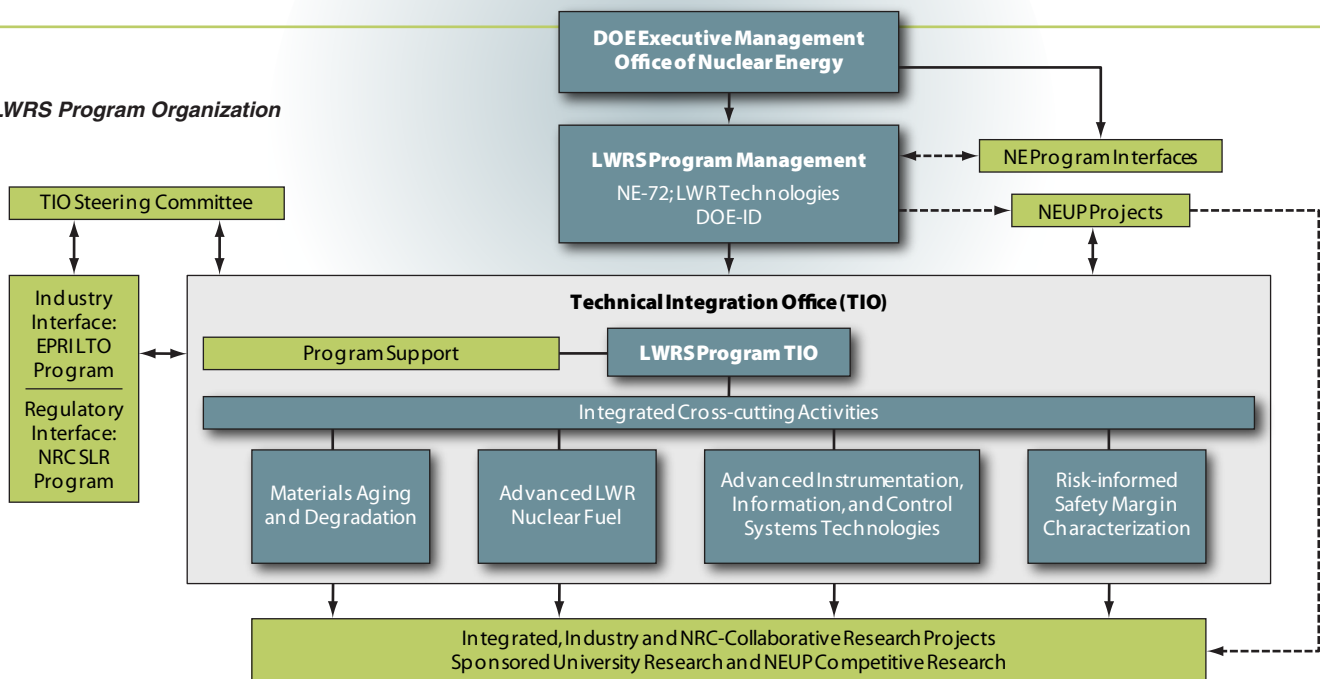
LWRS Program Organization

DOE Executive Management
Office of Nuclear Energy

LWRS Program Management
NE-72; LWR Technologies
DOE-ID

NE Program Interfaces

NEUP Projects

TIO Steering Committee

Industry Interface: EPRI LTO Program

Regulatory Interface: NRC SLR Program

Technical Integration Office (TIO)

Program Support

LWRS Program TIO

Integrated Cross-cutting Activities

Materials Aging and Degradation

Advanced LWR Nuclear Fuel

Advanced Instrumentation, Information, and Control Systems Technologies

Risk-informed Safety Margin Characterization

Integrated, Industry and NRC-Collaborative Research Projects
Sponsored University Research and NEUP Competitive Research